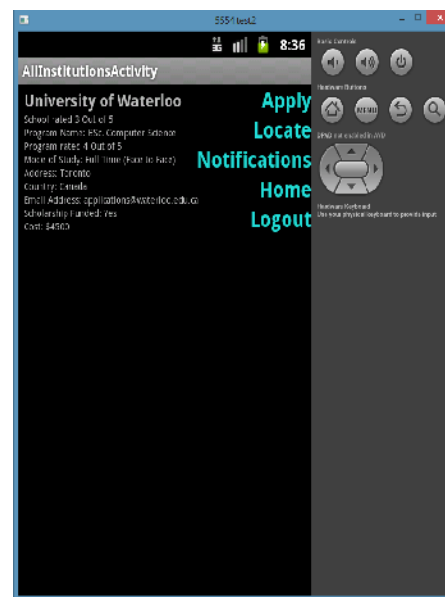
5554:test2

8:36

AllInstitutionsActivity

University of Waterloo
School rated 3 Out of 5
Program Name: BSc. Computer Science
Program rated: 4 Out of 5
Mode of Study: Full Time (Face to Face)
Address: Toronto
Country: Canada
Email Address: applications@waterloo.edu.ca
Scholarship Funded: Yes
Cost: 84500

Apply
Locate
Notifications
Home
Logout

Basic Controls

Hardware Buttons

MENU

DPAD not enabled in AVD

Hardware Keyboard
Use your physical keyboard to provide input